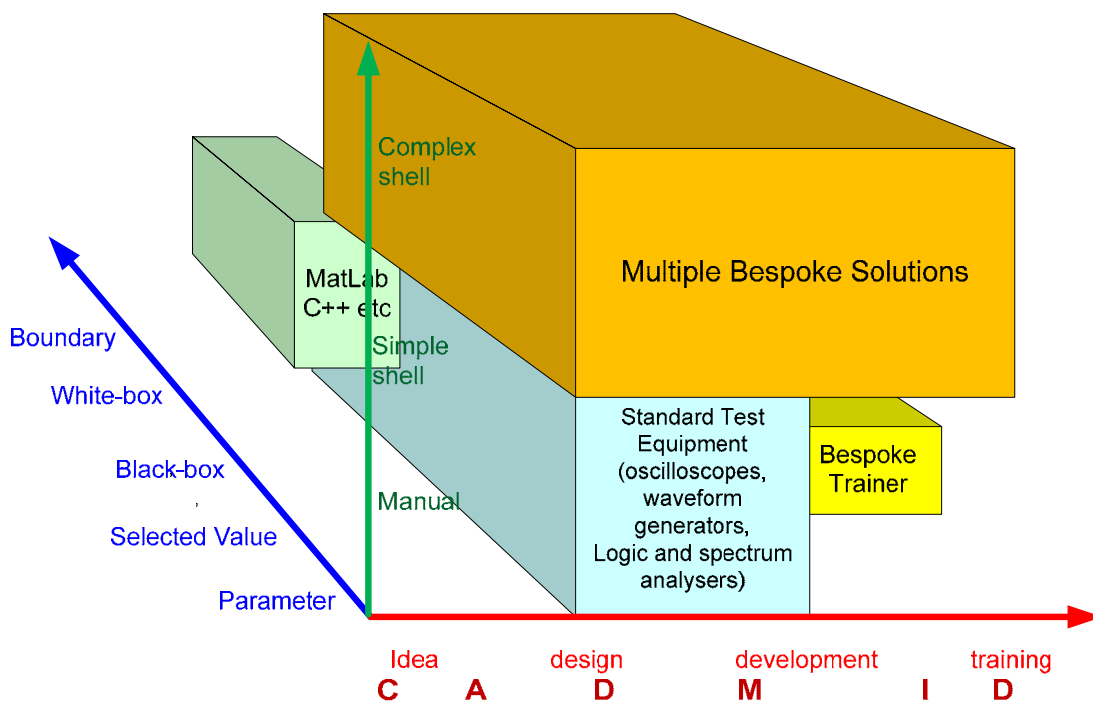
Complex shell

MatLab C++ etc

Multiple Bespoke Solutions

Simple shell

Boundary

White-box

Black-box

Selected Value

Parameter

Standard Test Equipment (oscilloscopes, waveform generators, Logic and spectrum analysers)

Bespoke Trainer

Manual

Idea design development training

C A D M I D